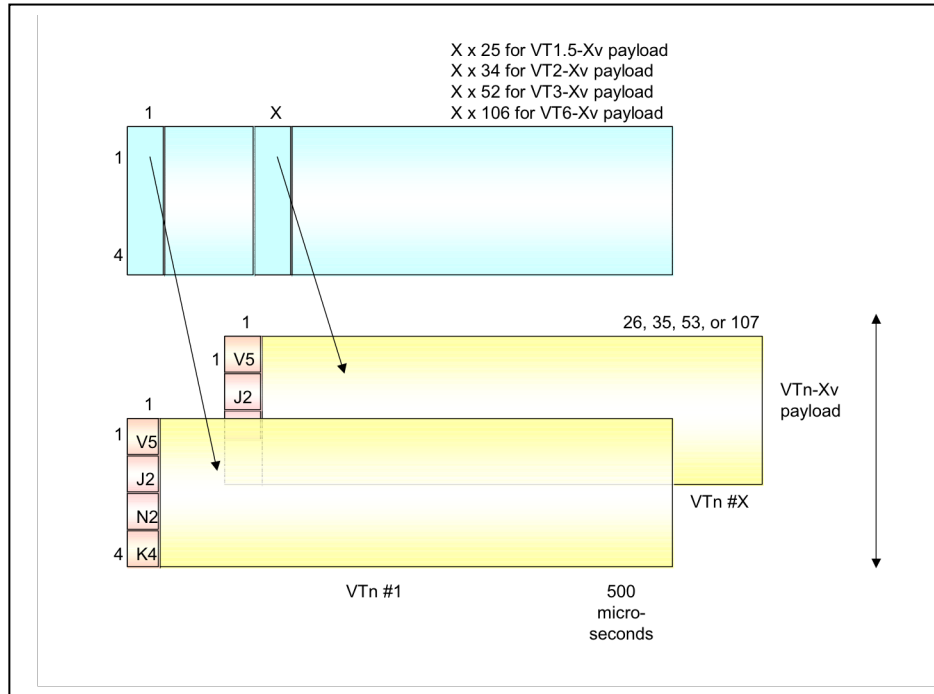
X x 25 for VT1.5-Xv payload
X x 34 for VT2-Xv payload
X x 52 for VT3-Xv payload
X x 106 for VT6-Xv payload

1

X

1

4

1

26, 35, 53, or 107

1 V5

J2

VTn-Xv payload

1

1 V5

J2

N2

4 K4

VTn #X

VTn #1

500 micro-seconds